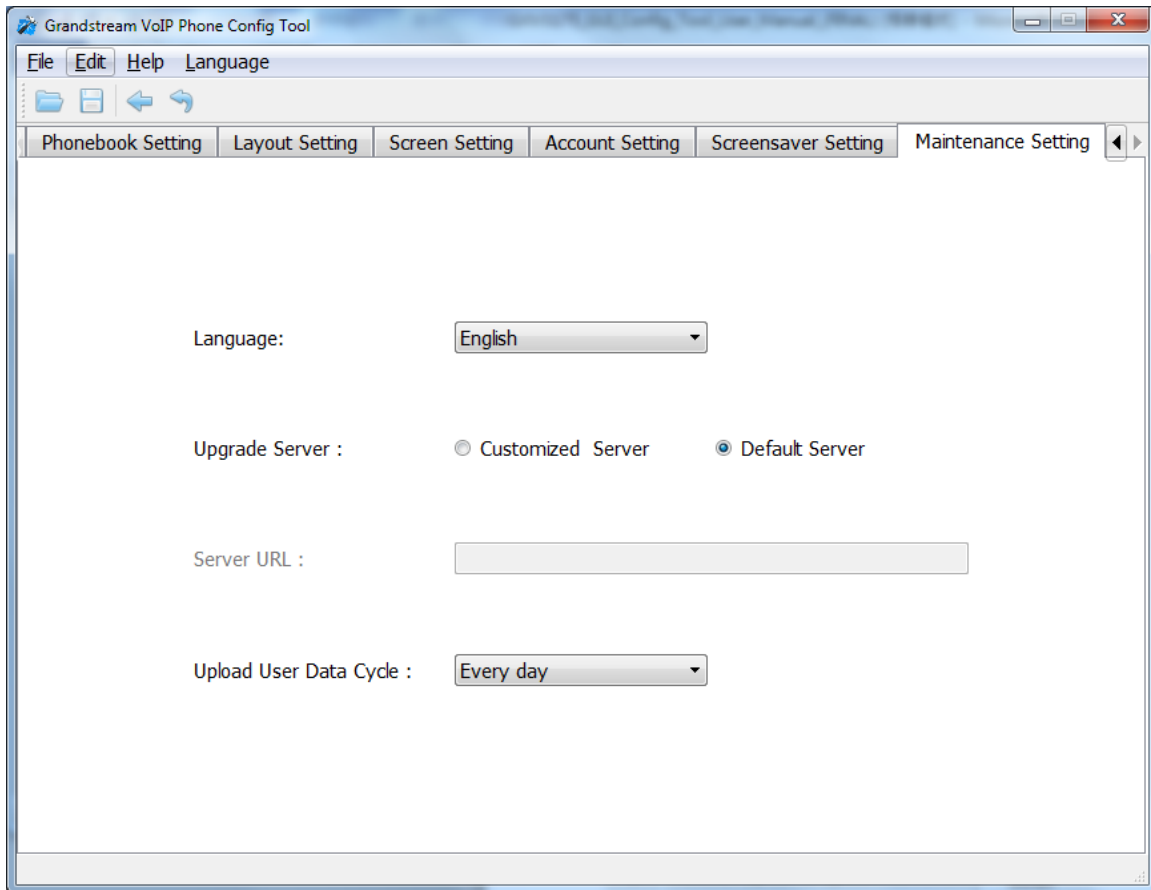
Grandstream VoIP Phone Config Tool

File Edit Help Language

Phonebook Setting | Layout Setting | Screen Setting | Account Setting | Screensaver Setting | Maintenance Setting

Language: English

Upgrade Server : Customized Server Default Server

Server URL :

Upload User Data Cycle : Every day